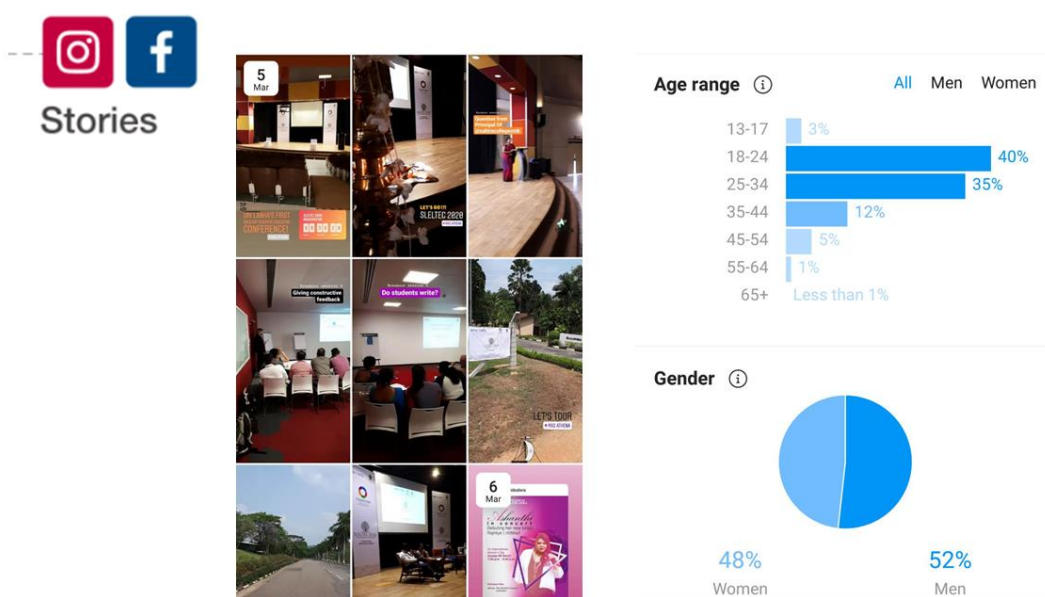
Stories

5
Mar

SRI LANKA'S FIRST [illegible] CONFERENCE!

00 00 00

LET'S DO IT!
SLELTEC 2020

Question from Principal of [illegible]

Giving constructive feedback

Do students write?

LET'S TOUR

6
Mar

Ashanthi in concert

Age range ⓘ
All Men Women

| | |
|---|---|
| 13-17 | 3% |
| 18-24 | 40% |
| 25-34 | 35% |
| 35-44 | 12% |
| 45-54 | 5% |
| 55-64 | 1% |
| 65+ | Less than 1% |

Gender ⓘ

48%
Women

52%
Men